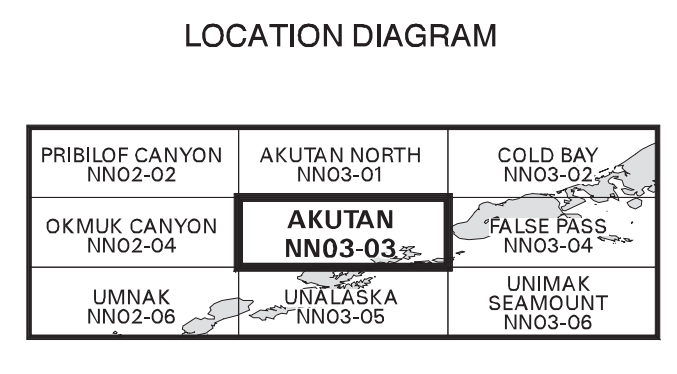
LOCATION DIAGRAM

| | | |
|---|---|---|
| PRIBILOF CANYON NN02-02 | AKUTAN NORTH NN03-01 | COLD BAY NN03-02 |
| OKMUK CANYON NN02-04 | AKUTAN NN03-03 | FALSE PASS NN03-04 |
| UMNAK NN02-06 | UNALASKA NN03-05 | UNIMAK SEAMOUNT NN03-06 |